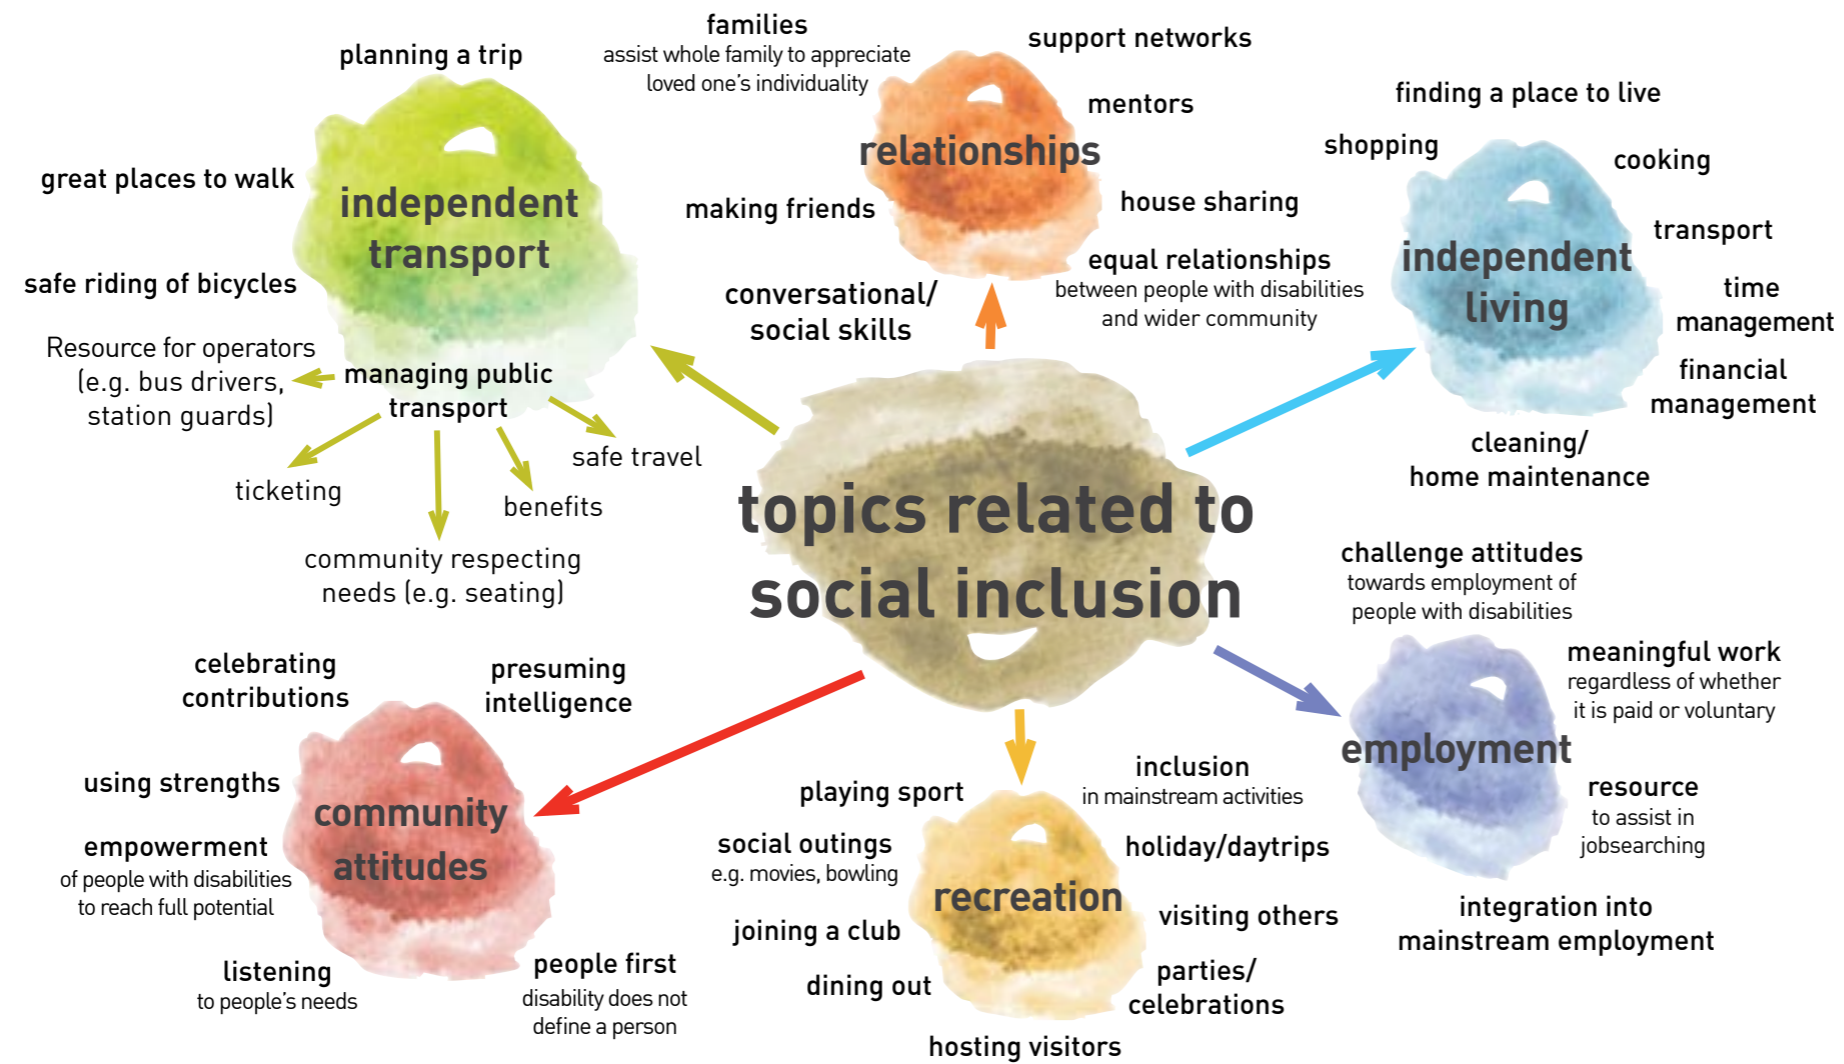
topics related to social inclusion

independent transport

planning a trip

great places to walk

safe riding of bicycles

Resource for operators (e.g. bus drivers, station guards)

managing public transport

ticketing

community respecting needs (e.g. seating)

benefits

safe travel

relationships

families
assist whole family to appreciate loved one's individuality

support networks

mentors

making friends

house sharing

conversational/ social skills

equal relationships
between people with disabilities and wider community

independent living

finding a place to live

shopping

cooking

transport

time management

financial management

cleaning/ home maintenance

employment

challenge attitudes
towards employment of people with disabilities

meaningful work
regardless of whether it is paid or voluntary

resource
to assist in jobsearching

integration into mainstream employment

recreation

playing sport

inclusion
in mainstream activities

social outings
e.g. movies, bowling

holiday/daytrips

joining a club

visiting others

dining out

parties/ celebrations

hosting visitors

community attitudes

celebrating contributions

presuming intelligence

using strengths

empowerment
of people with disabilities to reach full potential

listening
to people's needs

people first
disability does not define a person